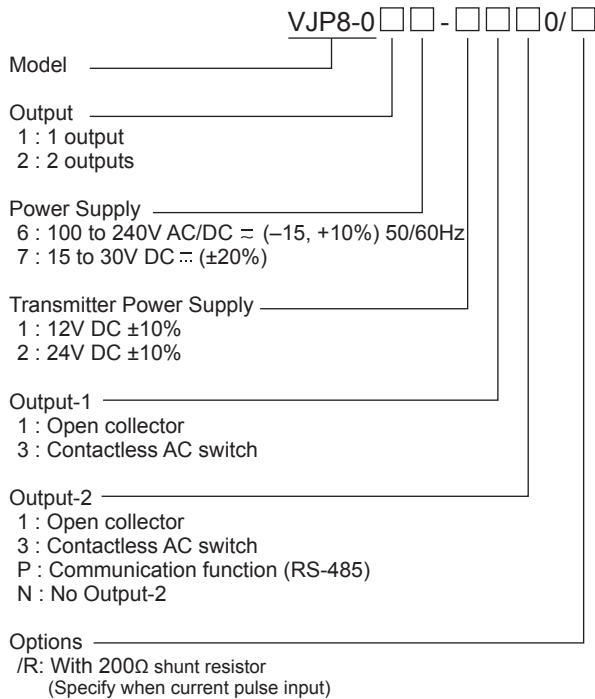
VJP8-0□□-□□□0/□

Model

Output
1 : 1 output
2 : 2 outputs

Power Supply
6 : 100 to 240V AC/DC ⏦ (–15, +10%) 50/60Hz
7 : 15 to 30V DC ⎓ (±20%)

Transmitter Power Supply
1 : 12V DC ±10%
2 : 24V DC ±10%

Output-1
1 : Open collector
3 : Contactless AC switch

Output-2
1 : Open collector
3 : Contactless AC switch
P : Communication function (RS-485)
N : No Output-2

Options
/R: With 200Ω shunt resistor
(Specify when current pulse input)